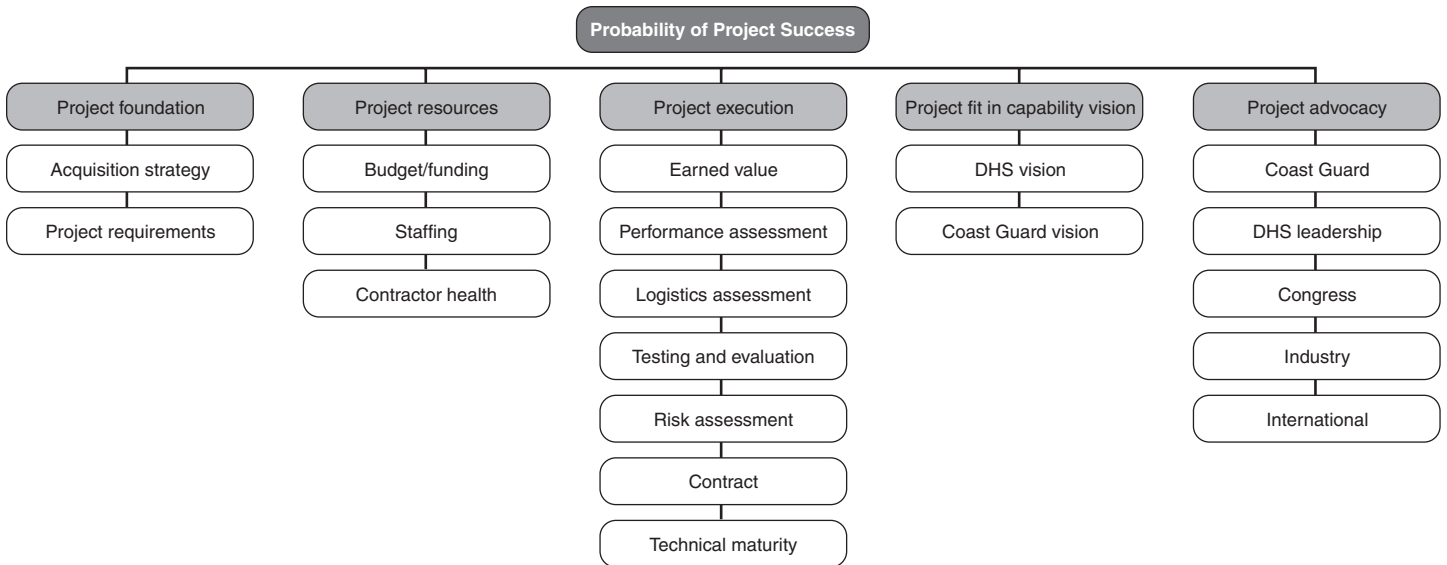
Probability of Project Success

Project foundation
Acquisition strategy
Project requirements

Project resources
Budget/funding
Staffing
Contractor health

Project execution
Earned value
Performance assessment
Logistics assessment
Testing and evaluation
Risk assessment
Contract
Technical maturity

Project fit in capability vision
DHS vision
Coast Guard vision

Project advocacy
Coast Guard
DHS leadership
Congress
Industry
International